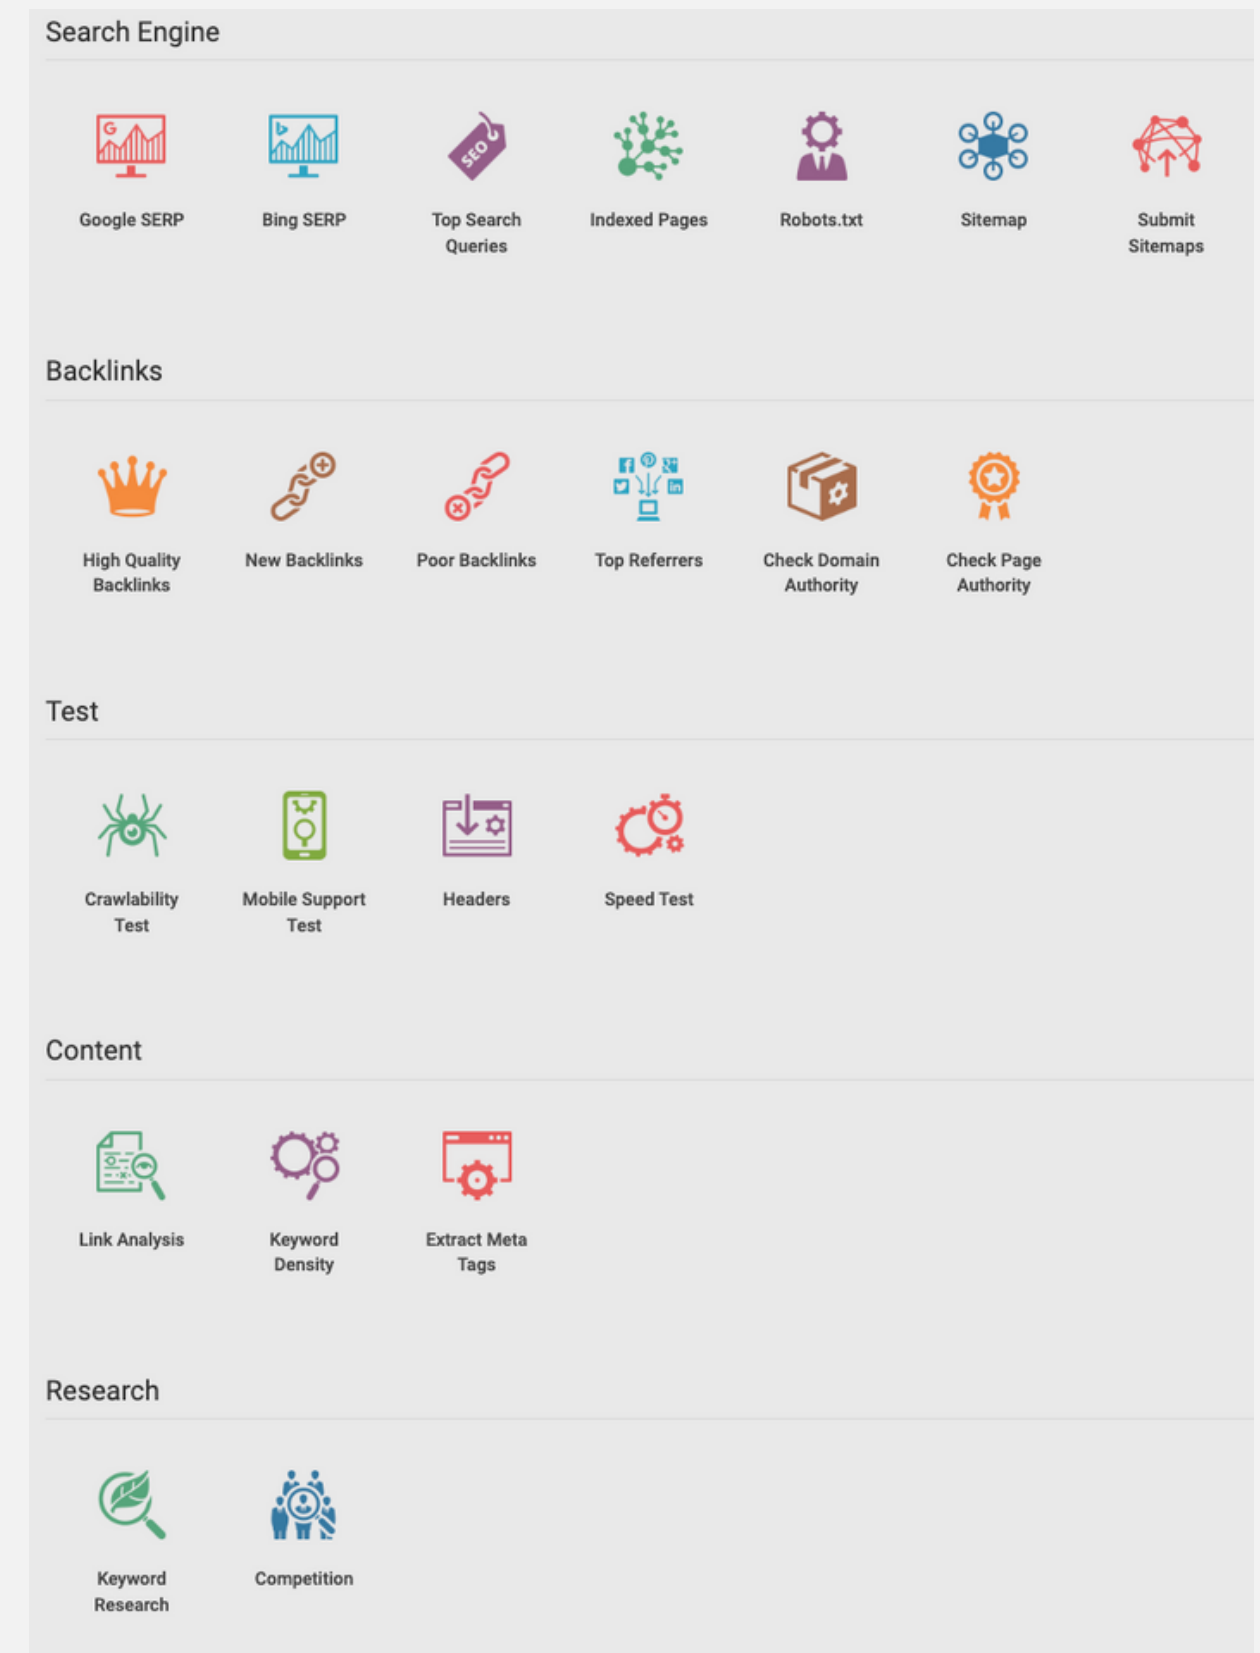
Search Engine

Google SERP
Bing SERP
SEO
Top Search Queries
Indexed Pages
Robots.txt
Sitemap
Submit Sitemaps

Backlinks

High Quality Backlinks
New Backlinks
Poor Backlinks
Top Referrers
Check Domain Authority
Check Page Authority

Test

Crawlability Test
Mobile Support Test
Headers
Speed Test

Content

Link Analysis
Keyword Density
Extract Meta Tags

Research

Keyword Research
Competition